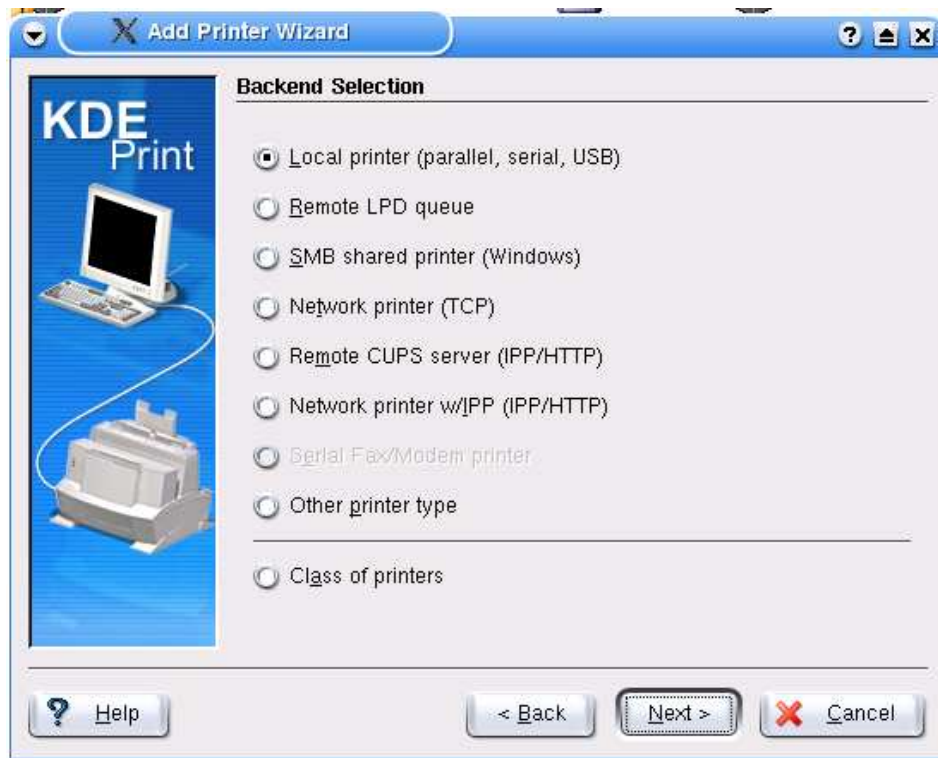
Add Printer Wizard

KDE Print

Backend Selection

Local printer (parallel, serial, USB)

Remote LPD queue

SMB shared printer (Windows)

Network printer (TCP)

Remote CUPS server (IPP/HTTP)

Network printer w/IPP (IPP/HTTP)

Serial Fax/Modem printer

Other printer type

Class of printers

Help

< Back

Next >

Cancel